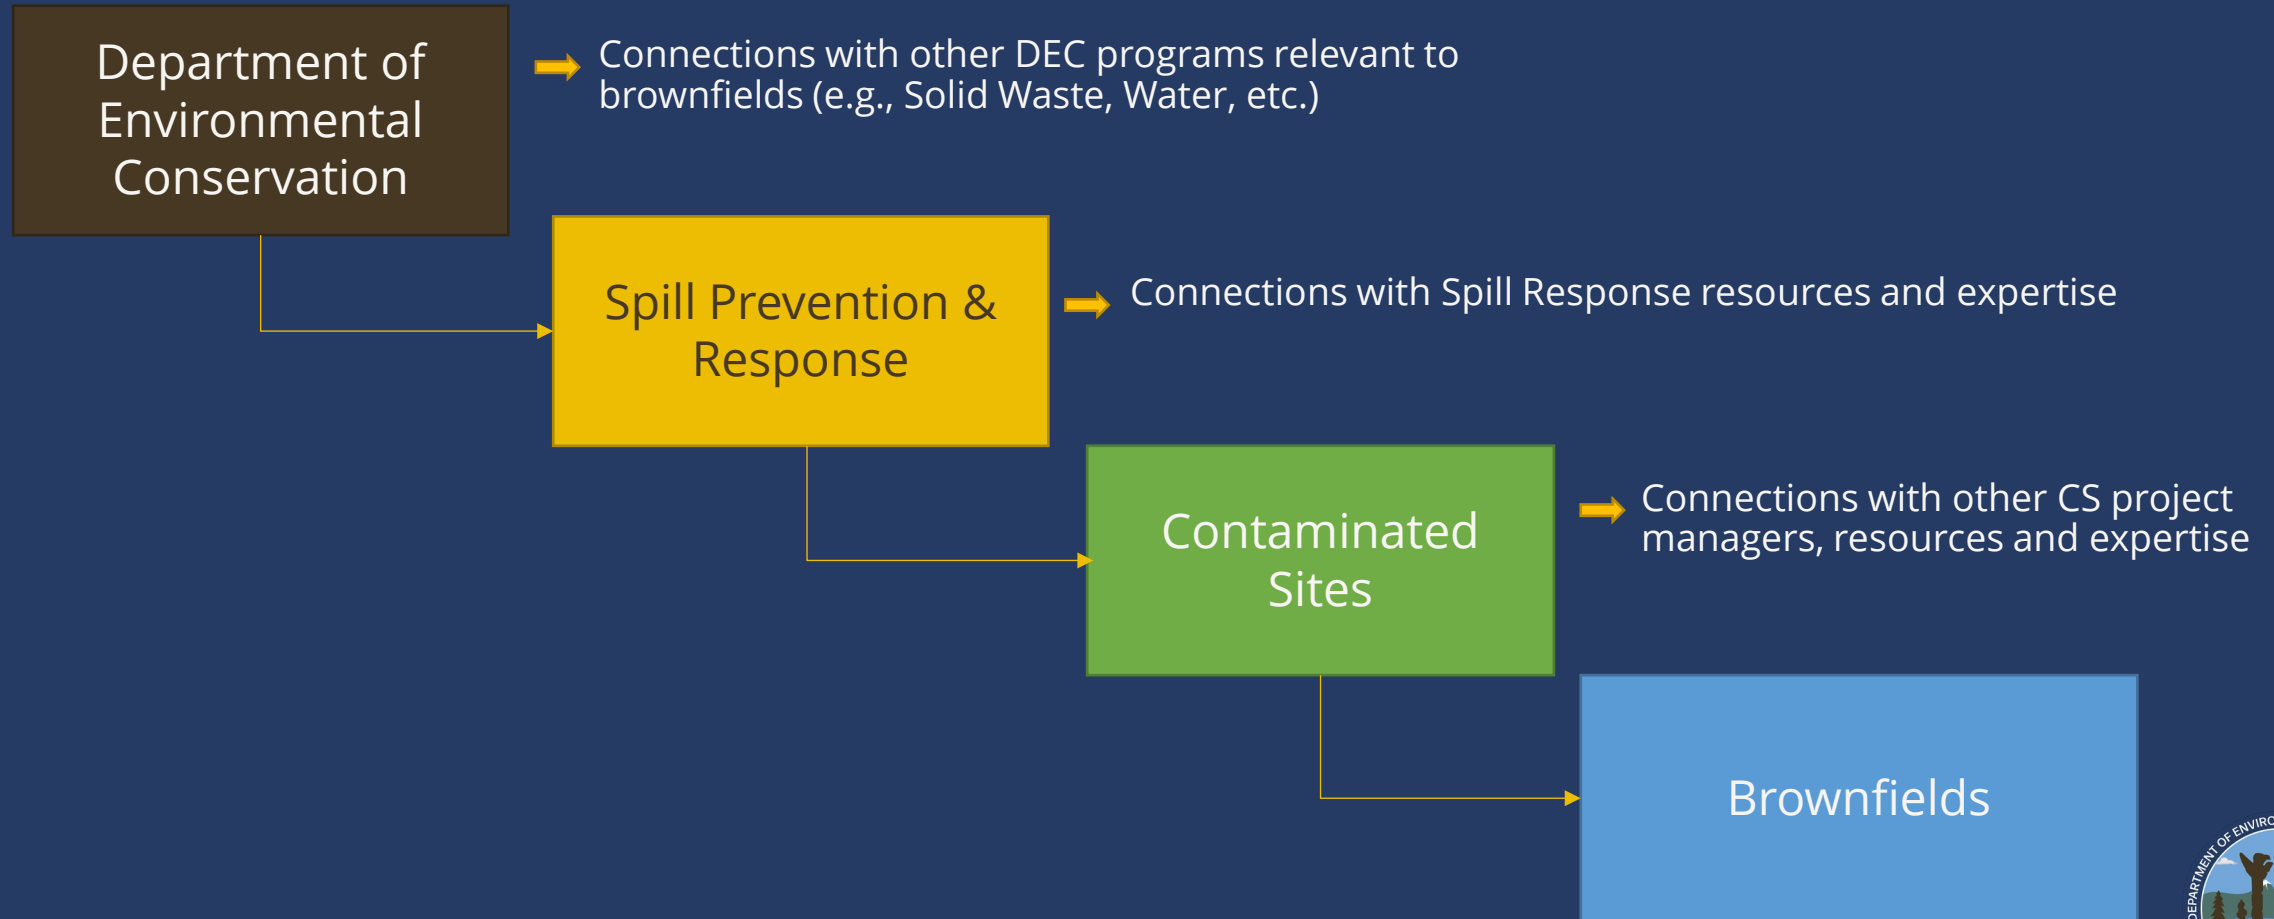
Department of Environmental Conservation

Connections with other DEC programs relevant to brownfields (e.g., Solid Waste, Water, etc.)

Spill Prevention & Response

Connections with Spill Response resources and expertise

Contaminated Sites

Connections with other CS project managers, resources and expertise

Brownfields

DEPARTMENT OF ENVIRO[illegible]